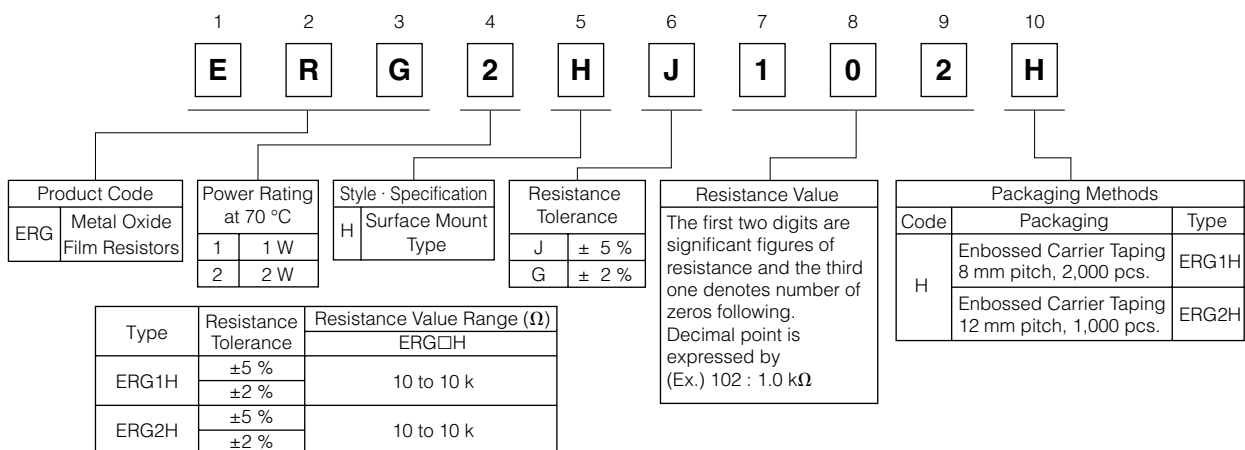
1 2 3 4 5 6 7 8 9 10

E R G 2 H J 1 0 2 H

| Product Code | |
|---|---|
| ERG | Metal Oxide Film Resistors |

| Power Rating at 70 °C | |
|---|---|
| 1 | 1 W |
| 2 | 2 W |

| Style · Specification | |
|---|---|
| H | Surface Mount Type |

| Resistance Tolerance | |
|---|---|
| J | ± 5 % |
| G | ± 2 % |

Resistance Value

The first two digits are significant figures of resistance and the third one denotes number of zeros following. Decimal point is expressed by (Ex.) 102 : 1.0 k$\Omega$

| Packaging Methods | | |
|---|---|---|
| Code | Packaging | Type |
| H | Enbossed Carrier Taping 8 mm pitch, 2,000 pcs. | ERG1H |
| | Enbossed Carrier Taping 12 mm pitch, 1,000 pcs. | ERG2H |

| Type | Resistance Tolerance | Resistance Value Range ($\Omega$) |
|---|---|---|
| | | ERG☐H |
| ERG1H | ±5 % | 10 to 10 k |
| | ±2 % | |
| ERG2H | ±5 % | 10 to 10 k |
| | ±2 % | |